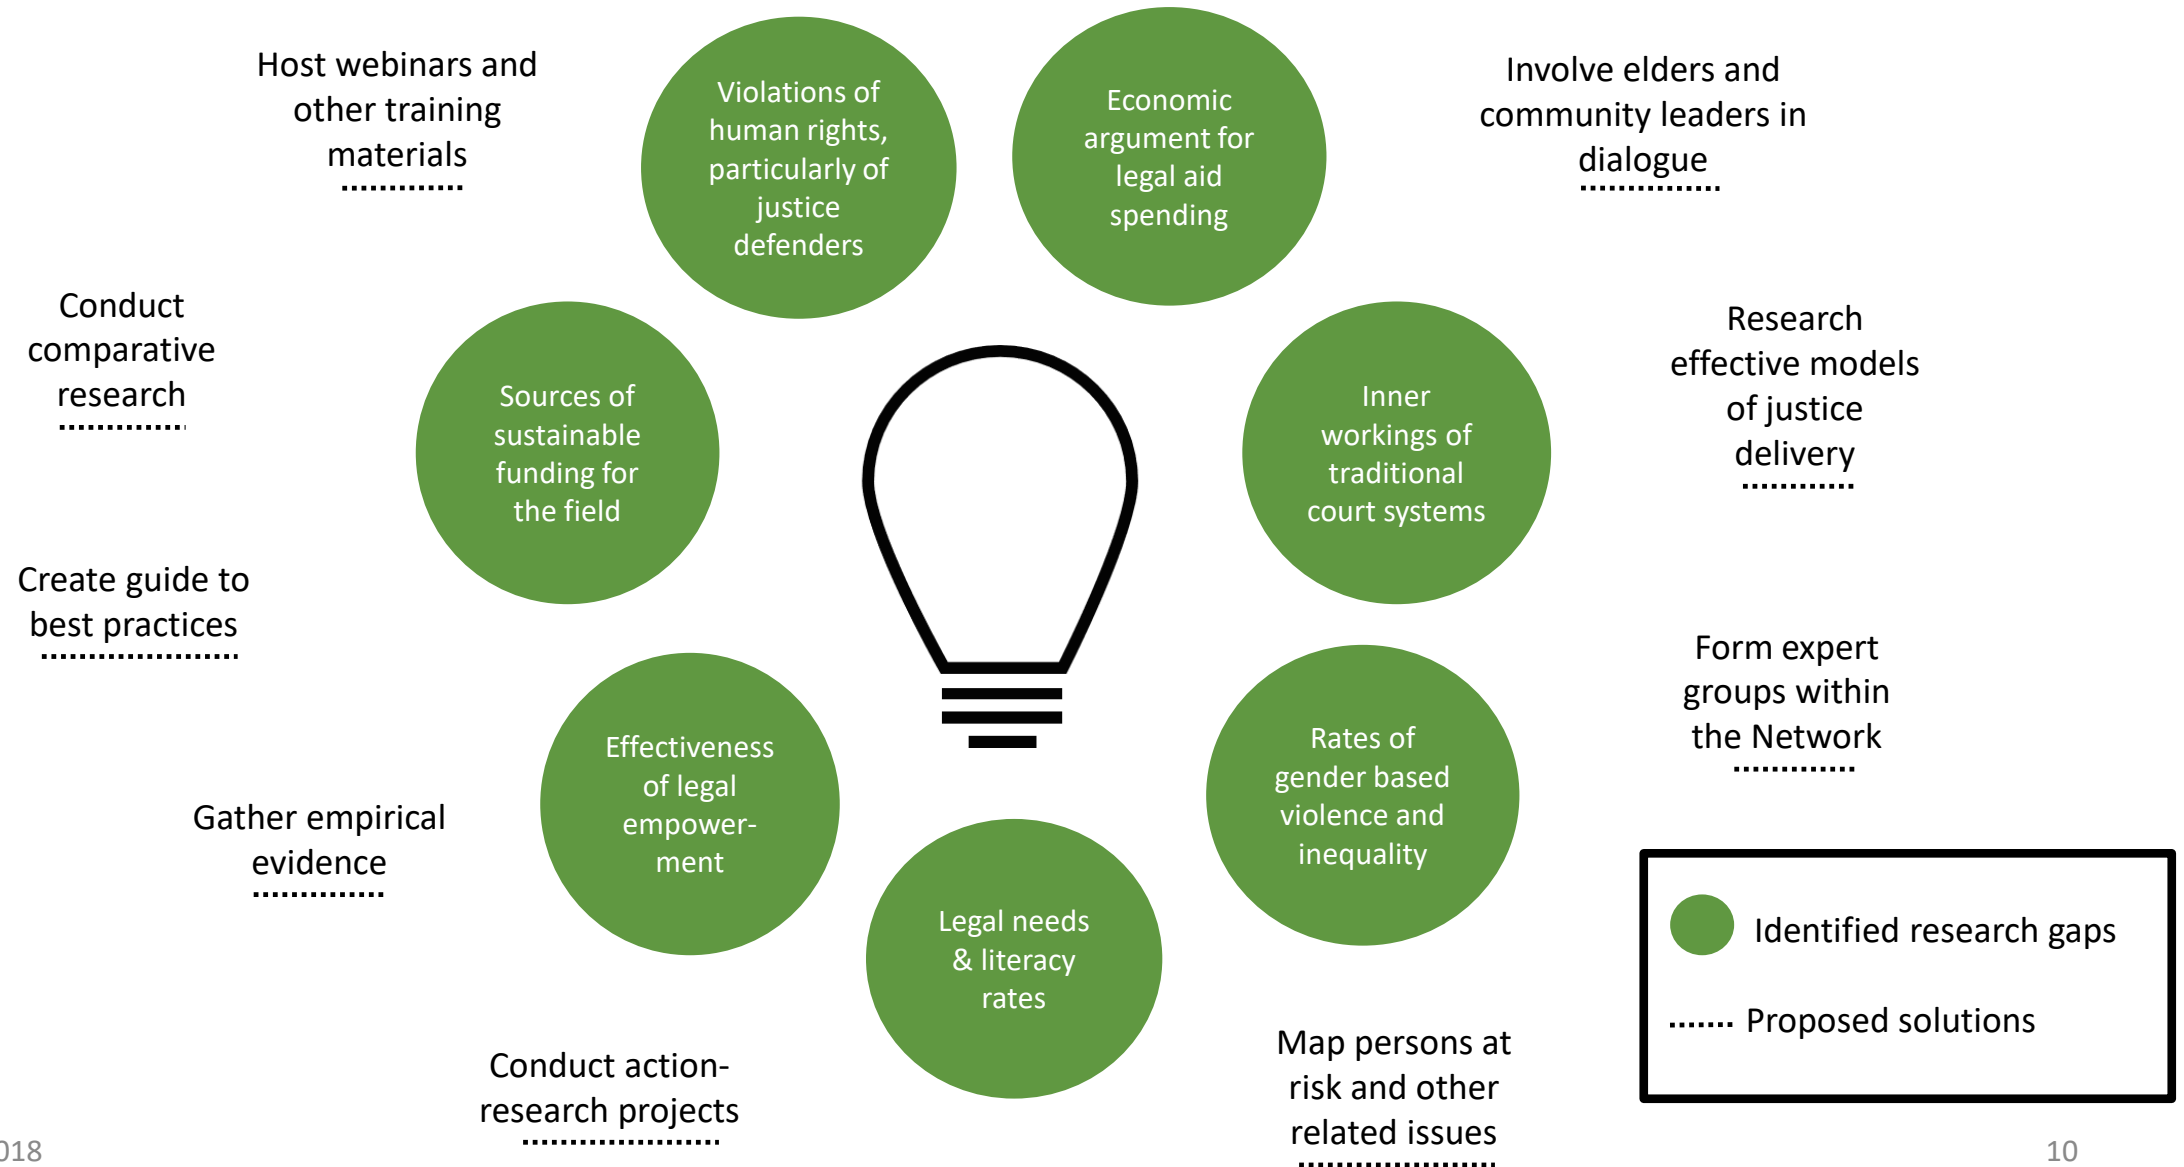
Host webinars and other training materials

Violations of human rights, particularly of justice defenders

Economic argument for legal aid spending

Involve elders and community leaders in dialogue

Conduct comparative research

Sources of sustainable funding for the field

Inner workings of traditional court systems

Research effective models of justice delivery

Create guide to best practices

Effectiveness of legal empowerment

Rates of gender based violence and inequality

Form expert groups within the Network

Gather empirical evidence

Legal needs & literacy rates

Identified research gaps

Proposed solutions

Conduct action-research projects

Map persons at risk and other related issues

018

10